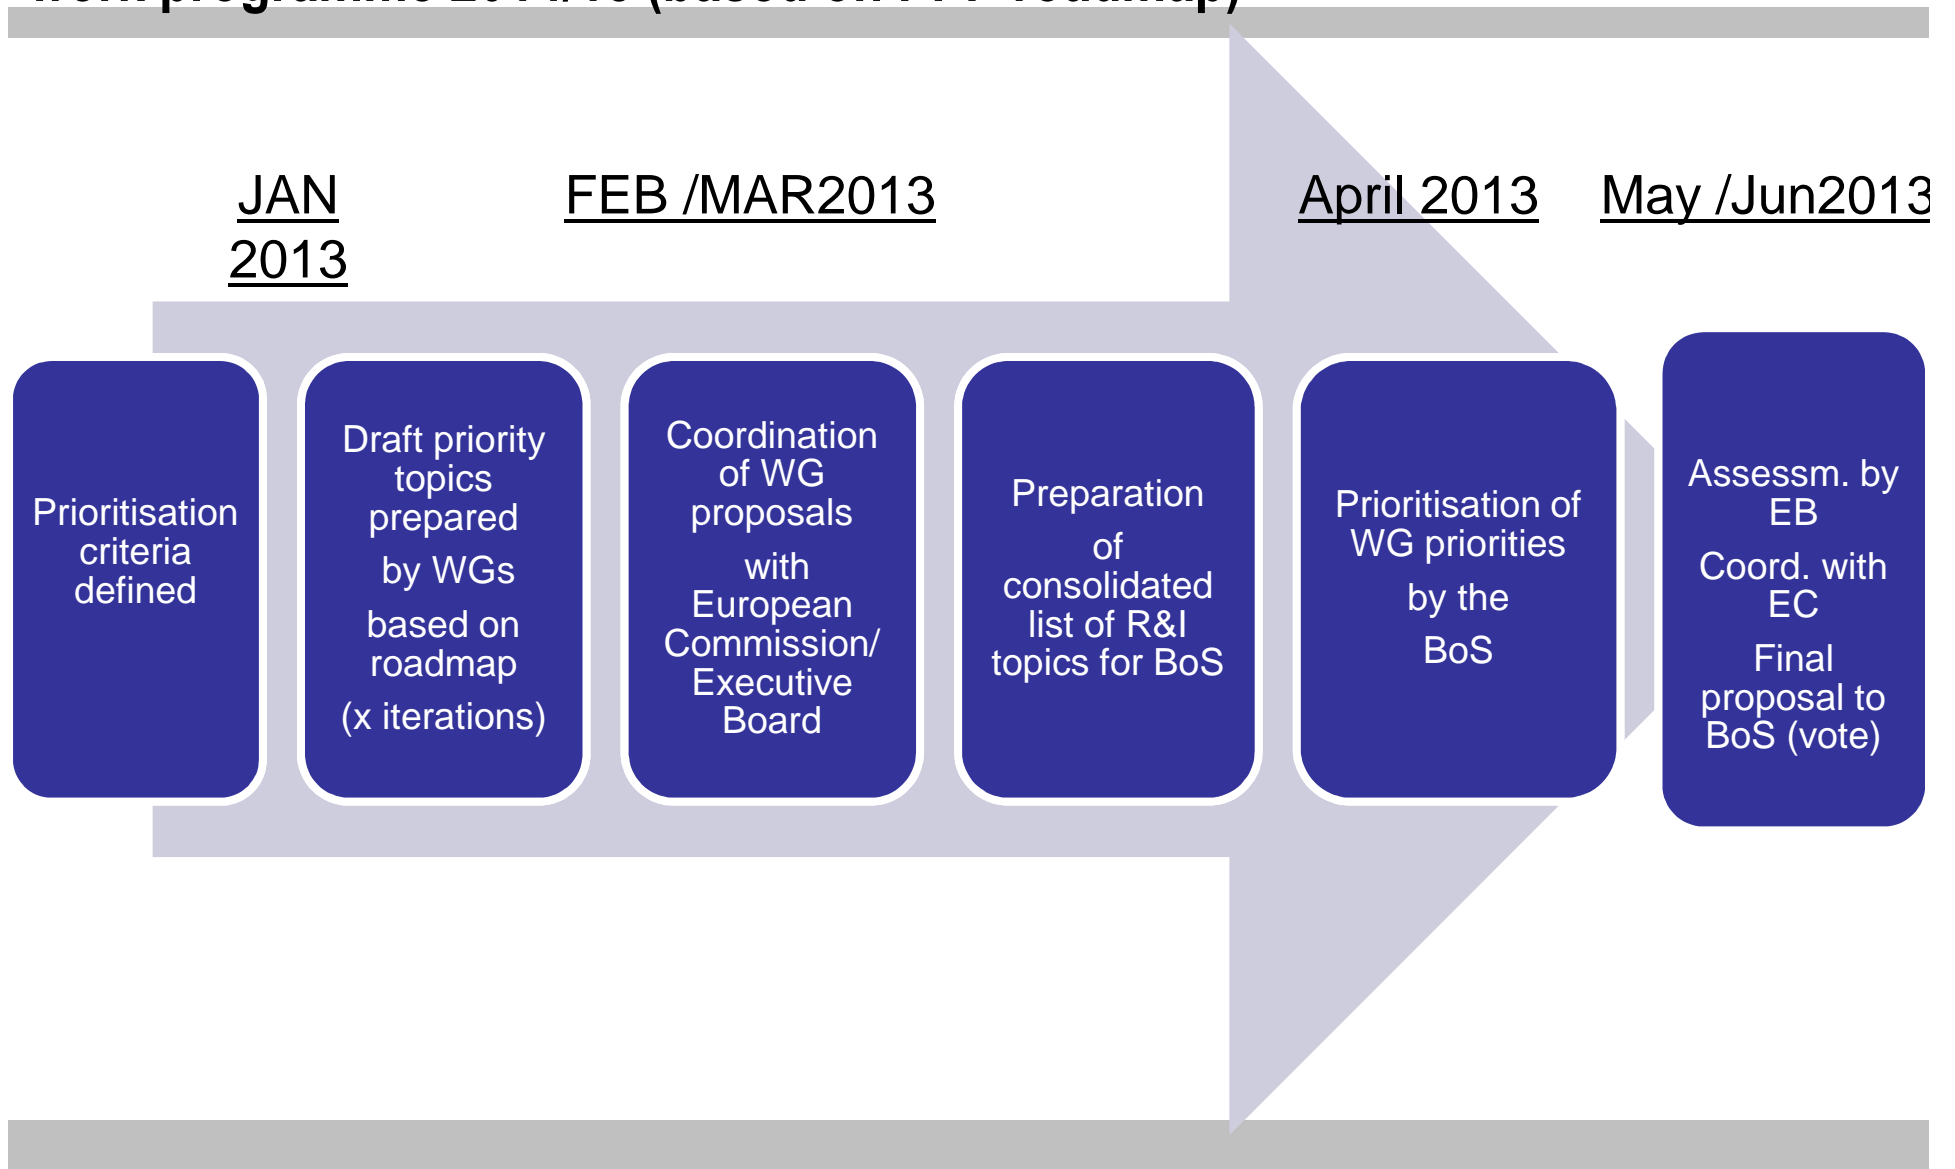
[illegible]

JAN 2013

FEB /MAR2013

April 2013

May /Jun2013

Prioritisation criteria defined

Draft priority topics prepared

by WGs

based on roadmap

(x iterations)

Coordination of WG proposals

with European Commission/ Executive Board

Preparation

of consolidated list of R&I topics for BoS

Prioritisation of WG priorities

by the

BoS

Assessm. by EB

Coord. with EC

Final proposal to BoS (vote)